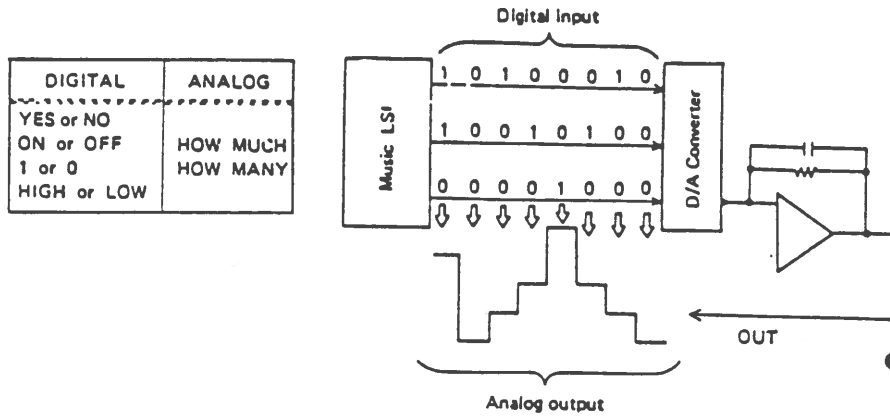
| DIGITAL | ANALOG |
|---|---|
| YES or NO<br>ON or OFF<br>1 or 0<br>HIGH or LOW | HOW MUCH<br>HOW MANY |

Digital input

Music LSI

1 0 1 0 0 0 1 0

1 0 0 1 0 1 0 0

0 0 0 0 1 0 0 0

D/A Converter

OUT

Analog output